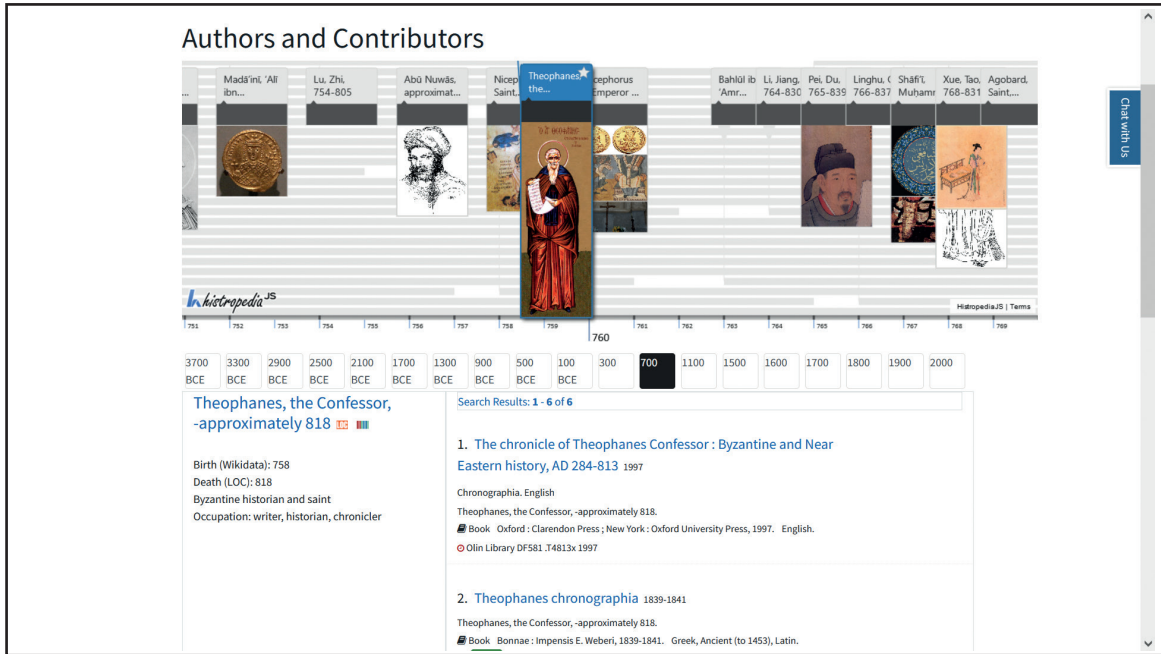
Authors and Contributors

Madā'inī, 'Alī ibn...

Lu, Zhi, 754-805

Abū Nuwās, approximat...

Nicep... Saint,...

Theophanes the...

...cephorus Emperor ...

Bahlūl ib 'Amr...

Li, Jiang, 764-830

Pei, Du, 765-839

Linghu, C 766-837

Shāfi'ī, Muḥamr

Xue, Tao, 768-831

Agobard, Saint,...

histropedia JS

HistropediaJS | Terms

751 752 753 754 755 756 757 758 759 760 761 762 763 764 765 766 767 768 769

Chat with Us

| 3700 BCE | 3300 BCE | 2900 BCE | 2500 BCE | 2100 BCE | 1700 BCE | 1300 BCE | 900 BCE | 500 BCE | 100 BCE | 300 | 700 | 1100 | 1500 | 1600 | 1700 | 1800 | 1900 | 2000 |
|---|---|---|---|---|---|---|---|---|---|---|---|---|---|---|---|---|---|---|

Theophanes, the Confessor, -approximately 818

Birth (Wikidata): 758
Death (LOC): 818
Byzantine historian and saint
Occupation: writer, historian, chronicler

Search Results: 1 - 6 of 6

1. The chronicle of Theophanes Confessor : Byzantine and Near Eastern history, AD 284-813 1997

Chronographia. English

Theophanes, the Confessor, -approximately 818.

Book Oxford : Clarendon Press ; New York : Oxford University Press, 1997. English.

Olin Library DF581 .T4813x 1997

2. Theophanes chronographia 1839-1841

Theophanes, the Confessor, -approximately 818.

Book Bonnae : Impensis E. Weberi, 1839-1841. Greek, Ancient (to 1453), Latin.